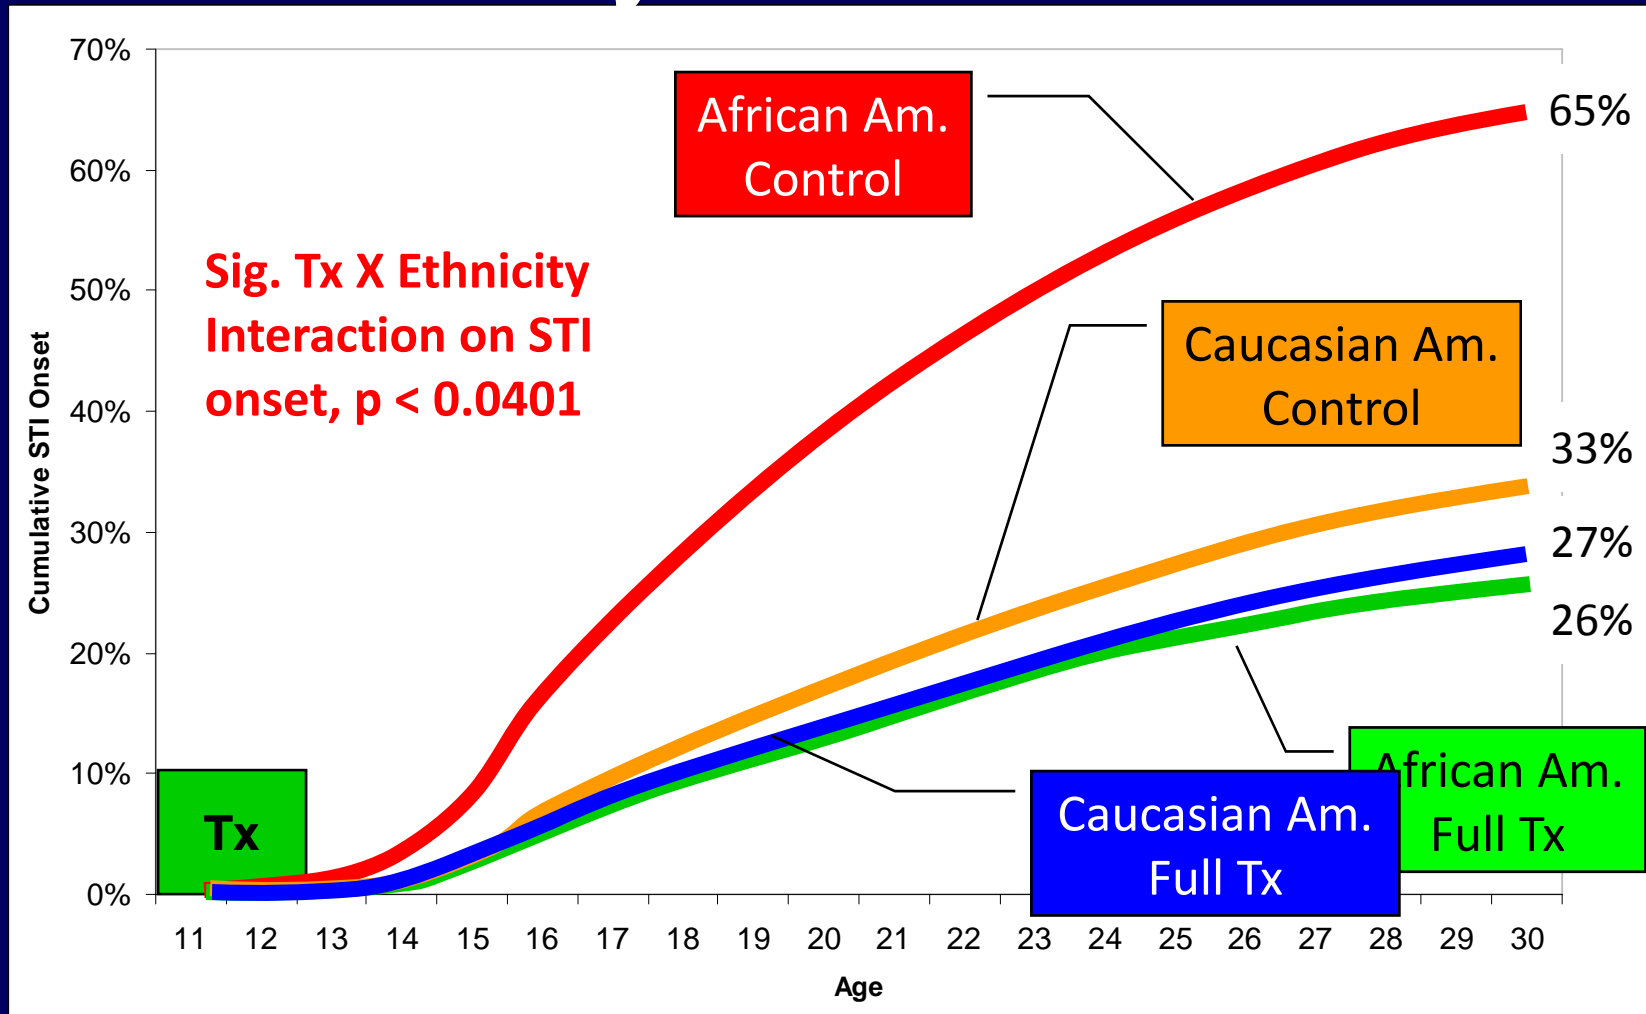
70%
60%
50%
40%
30%
20%
10%
0%

Cumulative STI Onset

African Am. Control

65%

Sig. Tx X Ethnicity Interaction on STI onset, p < 0.0401

Caucasian Am. Control

33%

27%

26%

Tx

African Am. Full Tx

Caucasian Am. Full Tx

11 12 13 14 15 16 17 18 19 20 21 22 23 24 25 26 27 28 29 30

Age